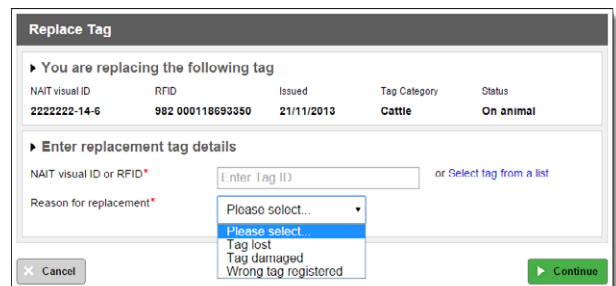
Replace Tag

You are replacing the following tag

| NAIT visual ID | RFID | Issued | Tag Category | Status |
|---|---|---|---|---|
| 2222222-14-6 | 982 000118693350 | 21/11/2013 | Cattle | On animal |

Enter replacement tag details

NAIT visual ID or RFID* Enter Tag ID or Select tag from a list

Reason for replacement* Please select...

Please select...
Tag lost
Tag damaged
Wrong tag registered

Cancel

Continue